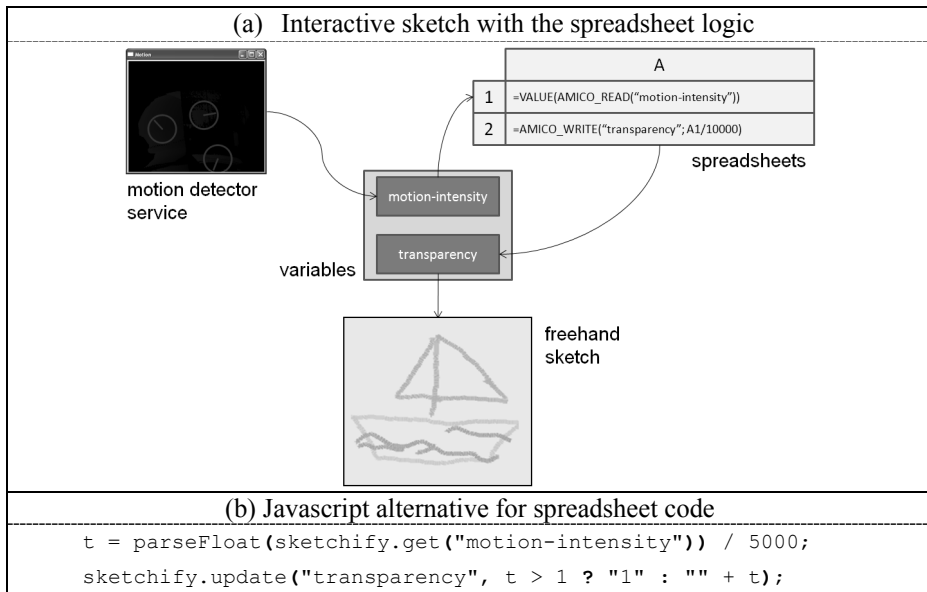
(a) Interactive sketch with the spreadsheet logic

Motion

| | A |
|---|---|
| 1 | =VALUE(AMICO_READ("motion-intensity")) |
| 2 | =AMICO_WRITE("transparency"; A1/10000) |

spreadsheets

motion detector service

motion-intensity

transparency

variables

freehand sketch

(b) Javascript alternative for spreadsheet code

t = parseFloat(sketchify.get("motion-intensity")) / 5000;
sketchify.update("transparency", t > 1 ? "1" : "" + t);